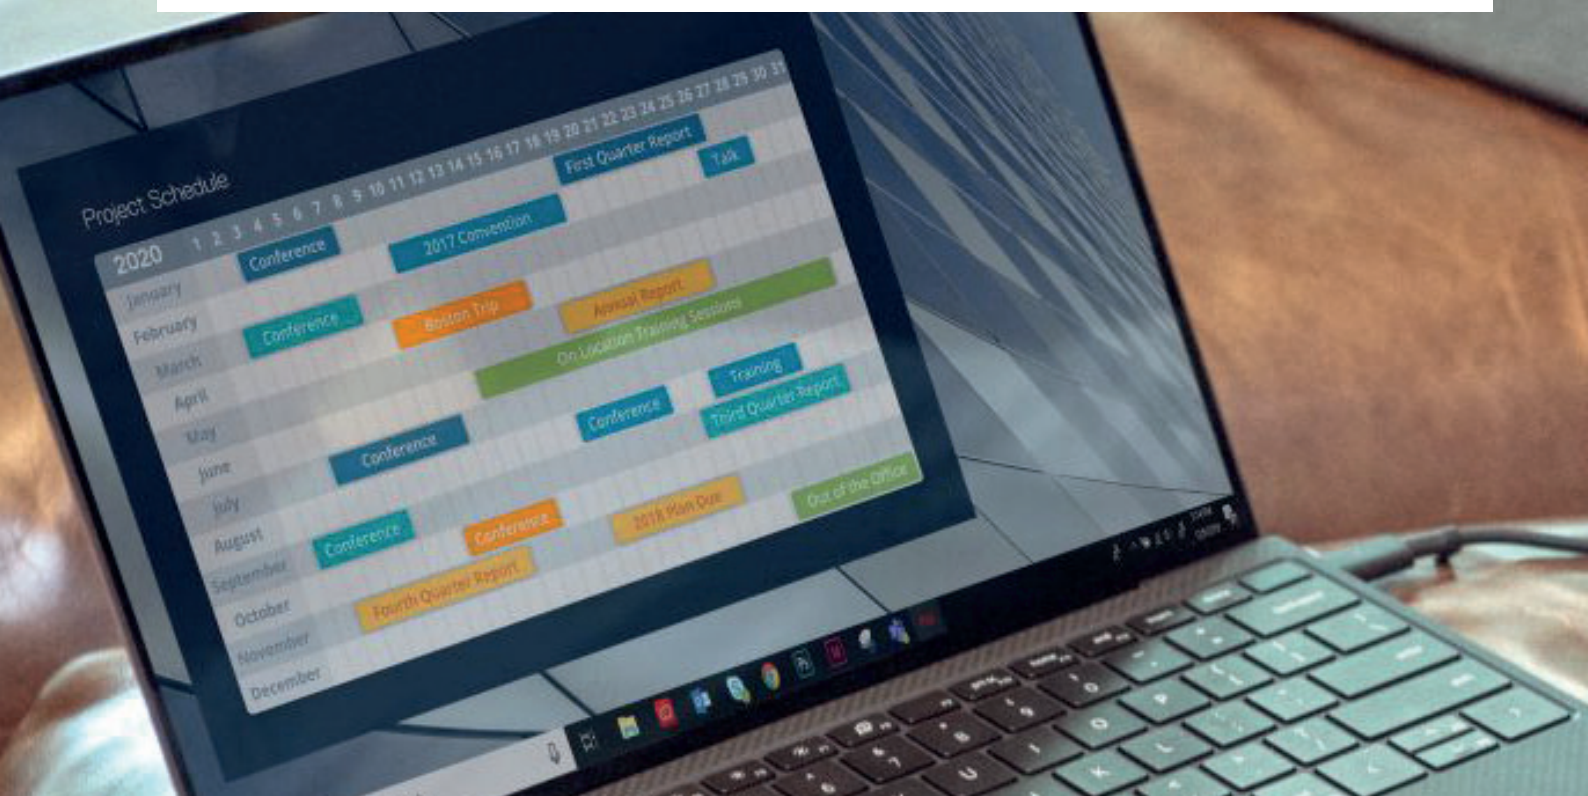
Project Schedule

2020 1 2 3 4 5 6 7 8 9 10 11 12 13 14 15 16 17 18 19 20 21 22 23 24 25 26 27 28 29 30 31

January
February
March
April
May
June
July
August
September
October
November
December

Conference
2017 Convention
First Quarter Report
Talk
Conference
Boston Trip
Annual Report
On Location Training Sessions
Training
Conference
Third Quarter Report
Conference
Conference
Conference
2018 Plan Due
Out of the Office
Fourth Quarter Report